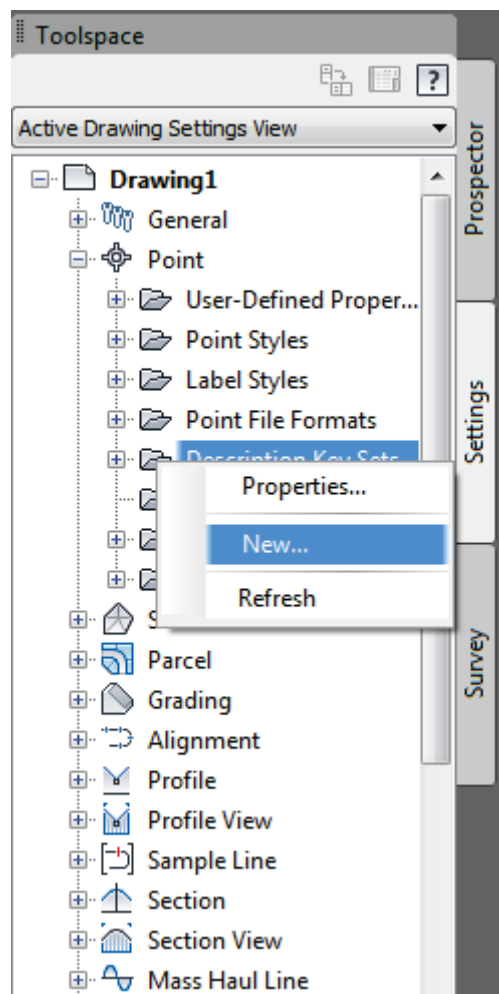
Toolspace
?
Active Drawing Settings View
Drawing1
General
Point
User-Defined Proper...
Point Styles
Label Styles
Point File Formats
Description Key Sets
Properties...
New...
Refresh
S
Parcel
Grading
Alignment
Profile
Profile View
Sample Line
Section
Section View
Mass Haul Line
Prospector
Settings
Survey